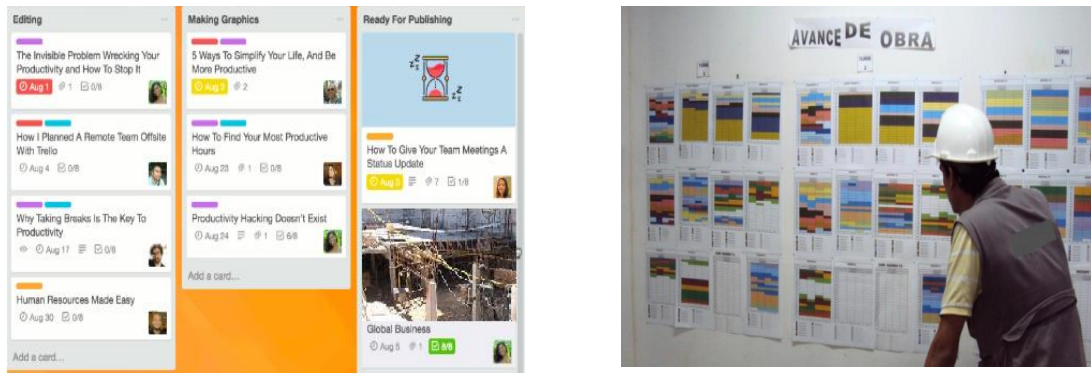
Editing

The Invisible Problem Wrecking Your Productivity and How To Stop It

Aug 1 1 0/8

How I Planned A Remote Team Offsite With Trello

Aug 4 0/8

Why Taking Breaks Is The Key To Productivity

Aug 17 0/8

Human Resources Made Easy

Aug 30 0/8

Add a card...

Making Graphics

5 Ways To Simplify Your Life, And Be More Productive

Aug 7 2

How To Find Your Most Productive Hours

Aug 23 1 0/8

Productivity Hacking Doesn't Exist

Aug 24 1 6/8

Add a card...

Ready For Publishing

How To Give Your Team Meetings A Status Update

Aug 3 7 1/8

Global Business

Aug 5 1 8/8

AVANCE DE OBRA